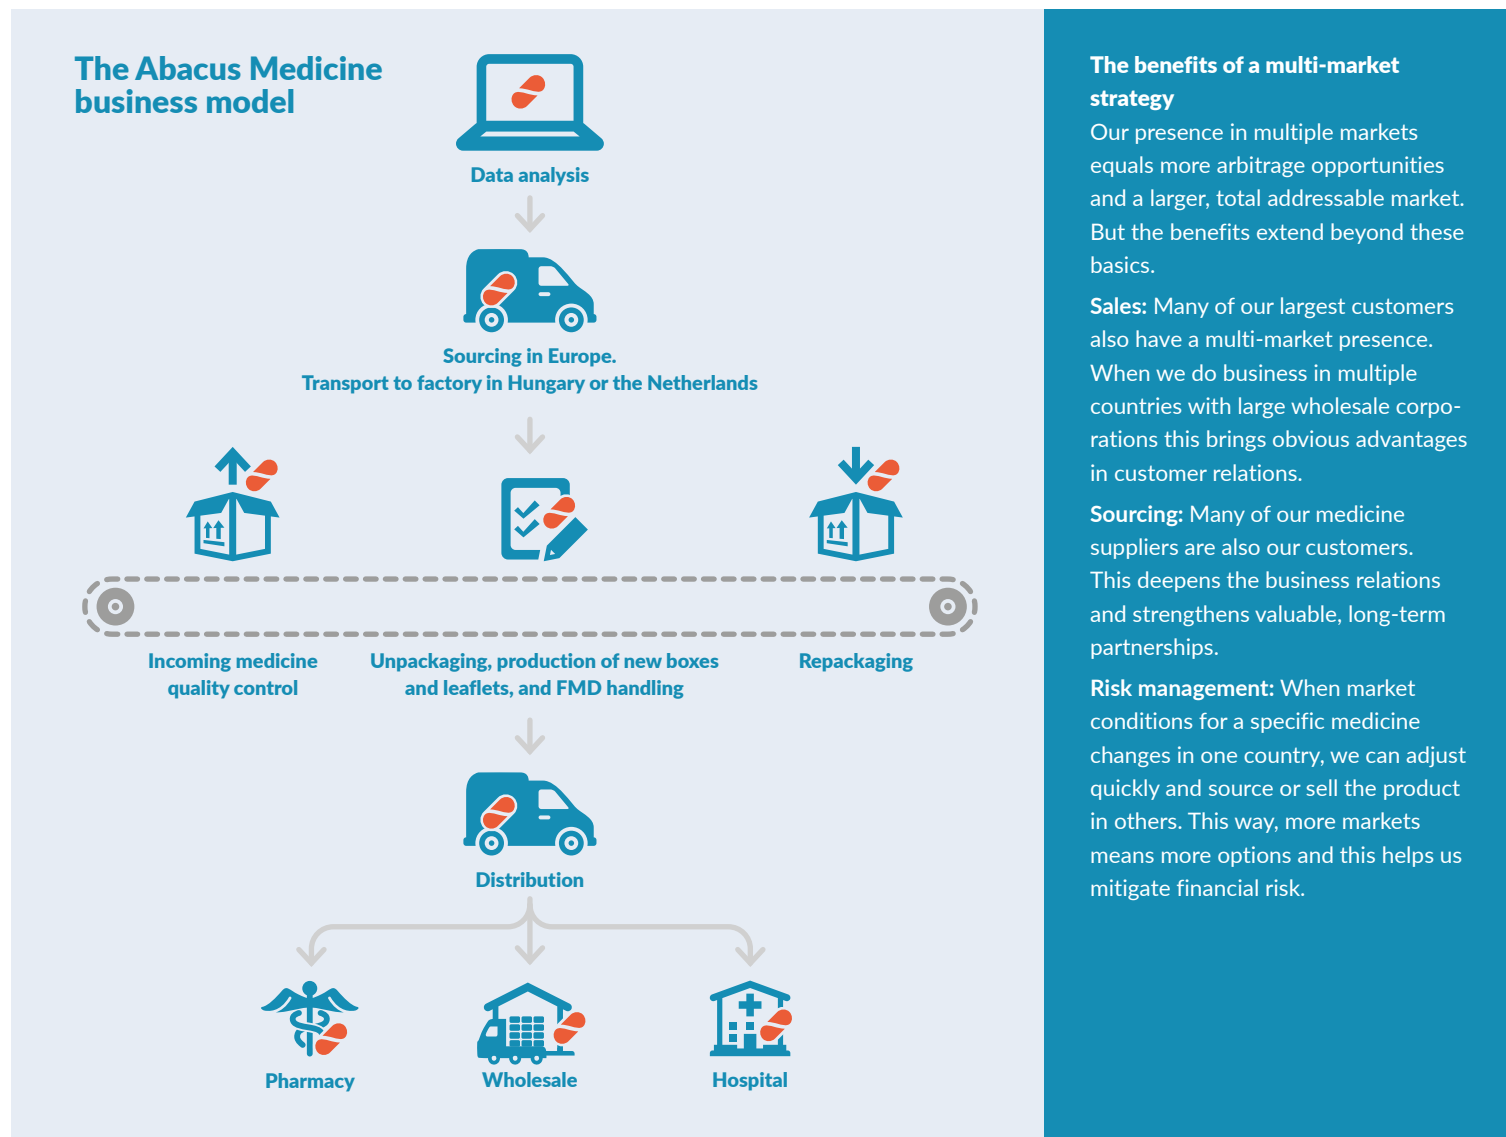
The Abacus Medicine business model

Data analysis

Sourcing in Europe.
Transport to factory in Hungary or the Netherlands

Incoming medicine quality control

Unpackaging, production of new boxes and leaflets, and FMD handling

Repackaging

Distribution

Pharmacy

Wholesale

Hospital

The benefits of a multi-market strategy
Our presence in multiple markets equals more arbitrage opportunities and a larger, total addressable market. But the benefits extend beyond these basics.

Sales: Many of our largest customers also have a multi-market presence. When we do business in multiple countries with large wholesale corporations this brings obvious advantages in customer relations.

Sourcing: Many of our medicine suppliers are also our customers. This deepens the business relations and strengthens valuable, long-term partnerships.

Risk management: When market conditions for a specific medicine changes in one country, we can adjust quickly and source or sell the product in others. This way, more markets means more options and this helps us mitigate financial risk.